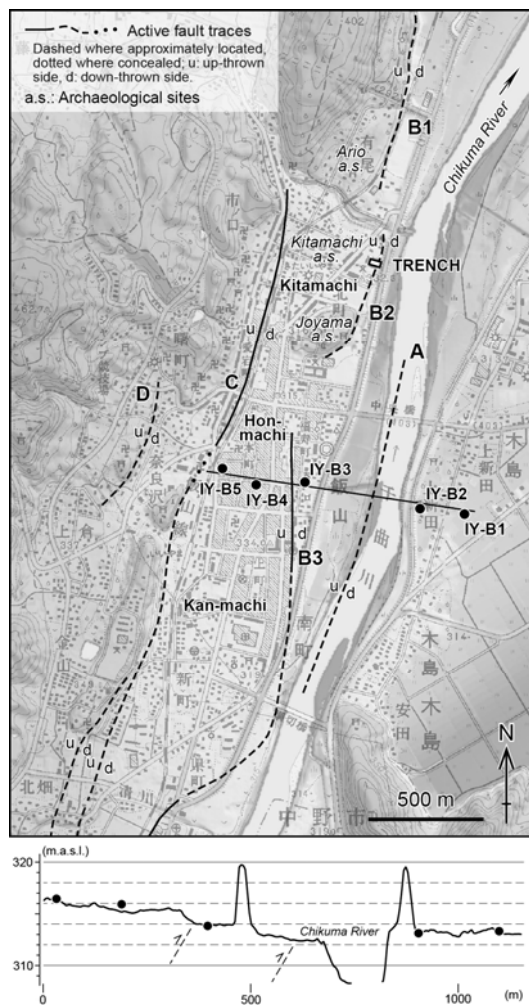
Active fault traces
Dashed where approximately located, dotted where concealed; u: up-thrown side, d: down-thrown side.
a.s.: Archaeological sites

u d
B1
Ario a.s.
Chikuma River
Kitamachi a.s.
u d
TRENCH
Kitamachi
Joyama a.s.
B2
u d
A
C
D
u d
Hon-machi
IY-B3
IY-B5
IY-B4
IY-B2
IY-B1
u d
B3
u d
Kan-machi
u d u d
N
500 m

(m.a.s.l.)
320
310
Chikuma River
0
500
1000
(m)